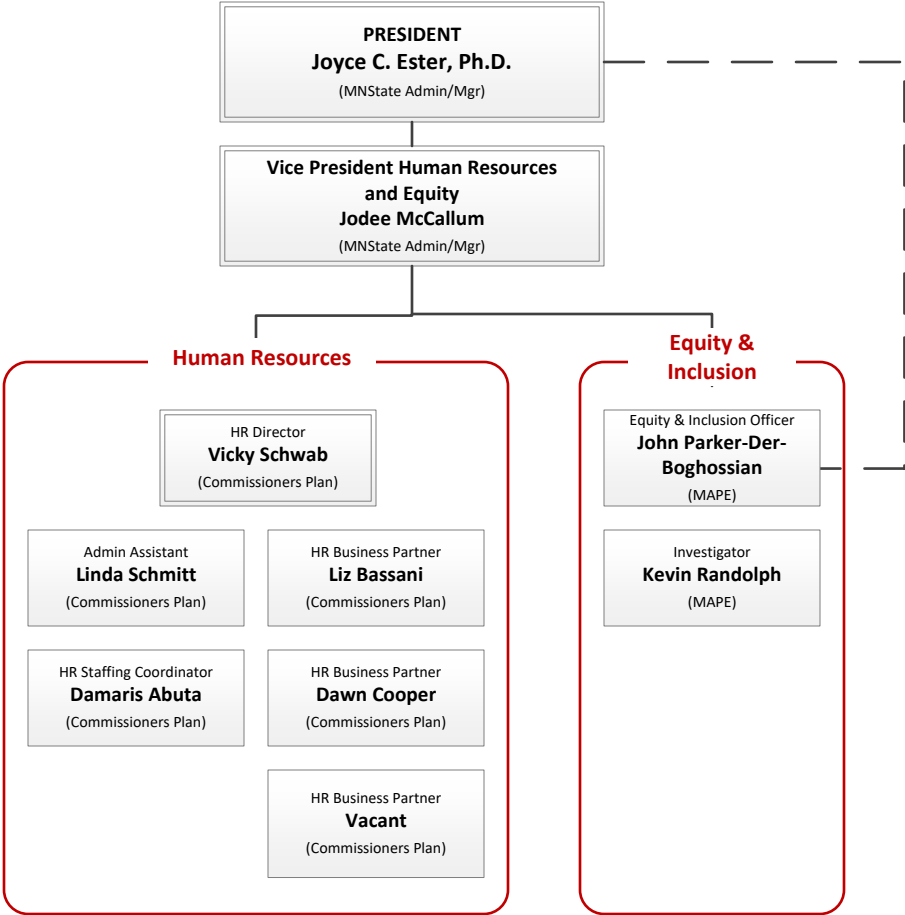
PRESIDENT
Joyce C. Ester, Ph.D.
(MNState Admin/Mgr)

Vice President Human Resources and Equity
Jodee McCallum
(MNState Admin/Mgr)

Human Resources

HR Director
Vicky Schwab
(Commissioners Plan)

Admin Assistant
Linda Schmitt
(Commissioners Plan)

HR Business Partner
Liz Bassani
(Commissioners Plan)

HR Staffing Coordinator
Damaris Abuta
(Commissioners Plan)

HR Business Partner
Dawn Cooper
(Commissioners Plan)

HR Business Partner
Vacant
(Commissioners Plan)

Equity & Inclusion

Equity & Inclusion Officer
John Parker-Der-Boghossian
(MAPE)

Investigator
Kevin Randolph
(MAPE)